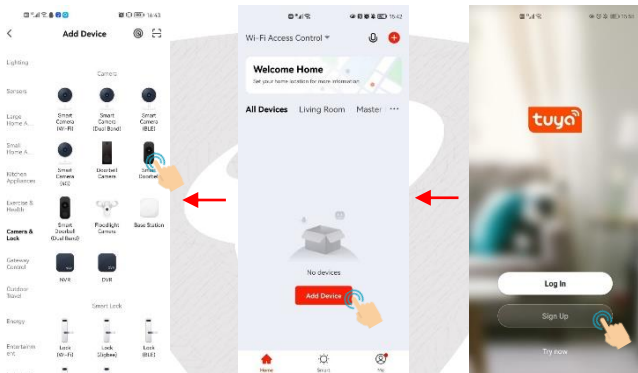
16:43

Add Device

Lighting

Camera

Sensors

Large Home A...

Smart Camera (Wi-Fi)

Smart Camera (Dual Band)

Smart Camera (BLE)

Small Home A...

Kitchen Appliances

Smart Camera (4G)

Doorbell Camera

Smart Doorbell

Exercise & Health

Cameras & Lock

Smart Doorbell (Dual Band)

Floodlight Camera

Base Station

Gateway Control

NVR

DVR

Outdoor Travel

Smart Lock

Energy

Lock (Wi-Fi)

Lock (Zigbee)

Lock (BLE)

Entertainment

15:42

Wi-Fi Access Control

Welcome Home

Set your home location for more information

All Devices

Living Room

Master

No devices

Add Device

Home

Smart

Me

tuya

Log In

Sign Up

Try now